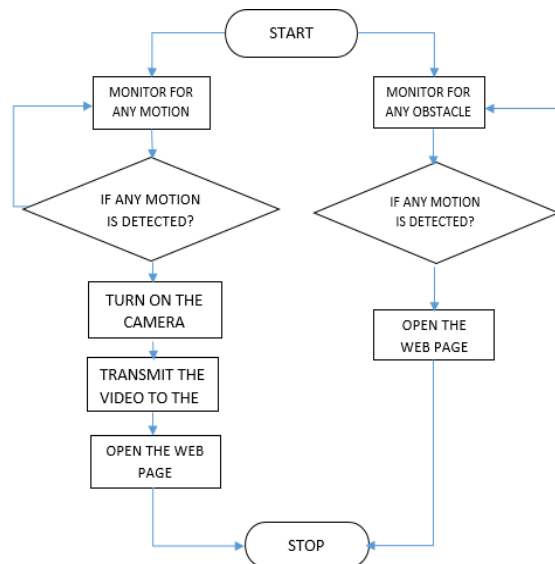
START

MONITOR FOR ANY MOTION

IF ANY MOTION IS DETECTED?

TURN ON THE CAMERA

TRANSMIT THE VIDEO TO THE

OPEN THE WEB PAGE

MONITOR FOR ANY OBSTACLE

IF ANY MOTION IS DETECTED?

OPEN THE WEB PAGE

STOP